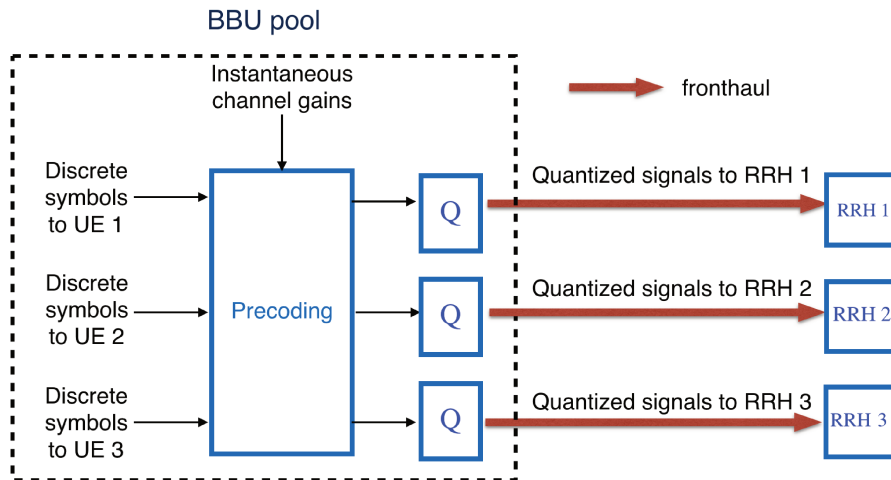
BBU pool

Instantaneous channel gains

fronthaul

Discrete symbols to UE 1

Discrete symbols to UE 2

Discrete symbols to UE 3

Precoding

Q

Q

Q

Quantized signals to RRH 1

Quantized signals to RRH 2

Quantized signals to RRH 3

RRH 1

RRH 2

RRH 3